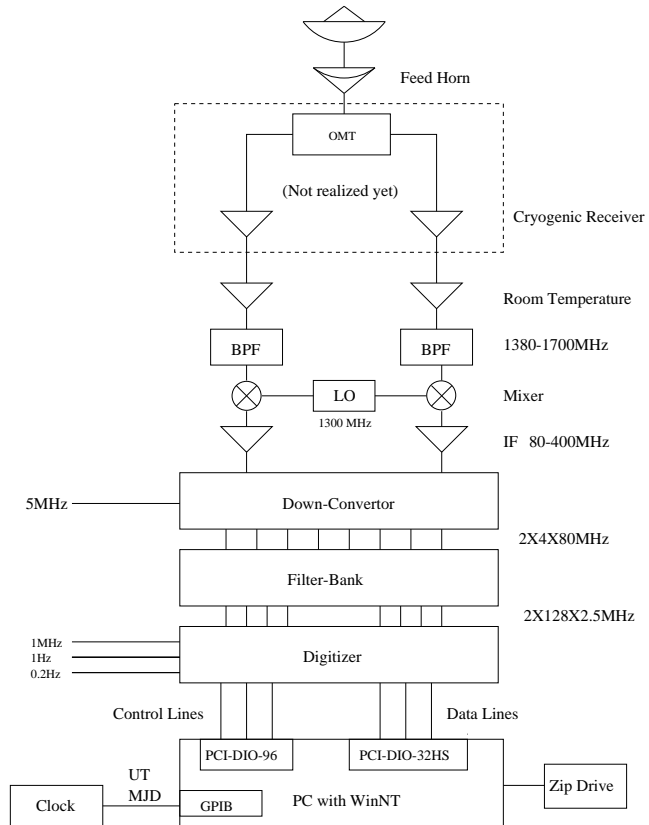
Feed Horn

OMT

(Not realized yet)

Cryogenic Receiver

Room Temperature

BPF

BPF

1380-1700MHz

LO

1300 MHz

Mixer

IF 80-400MHz

5MHz

Down-Convertor

2X4X80MHz

Filter-Bank

2X128X2.5MHz

1MHz

1Hz

0.2Hz

Digitizer

Control Lines

Data Lines

PCI-DIO-96

PCI-DIO-32HS

UT

MJD

Clock

GPIB

PC with WinNT

Zip Drive